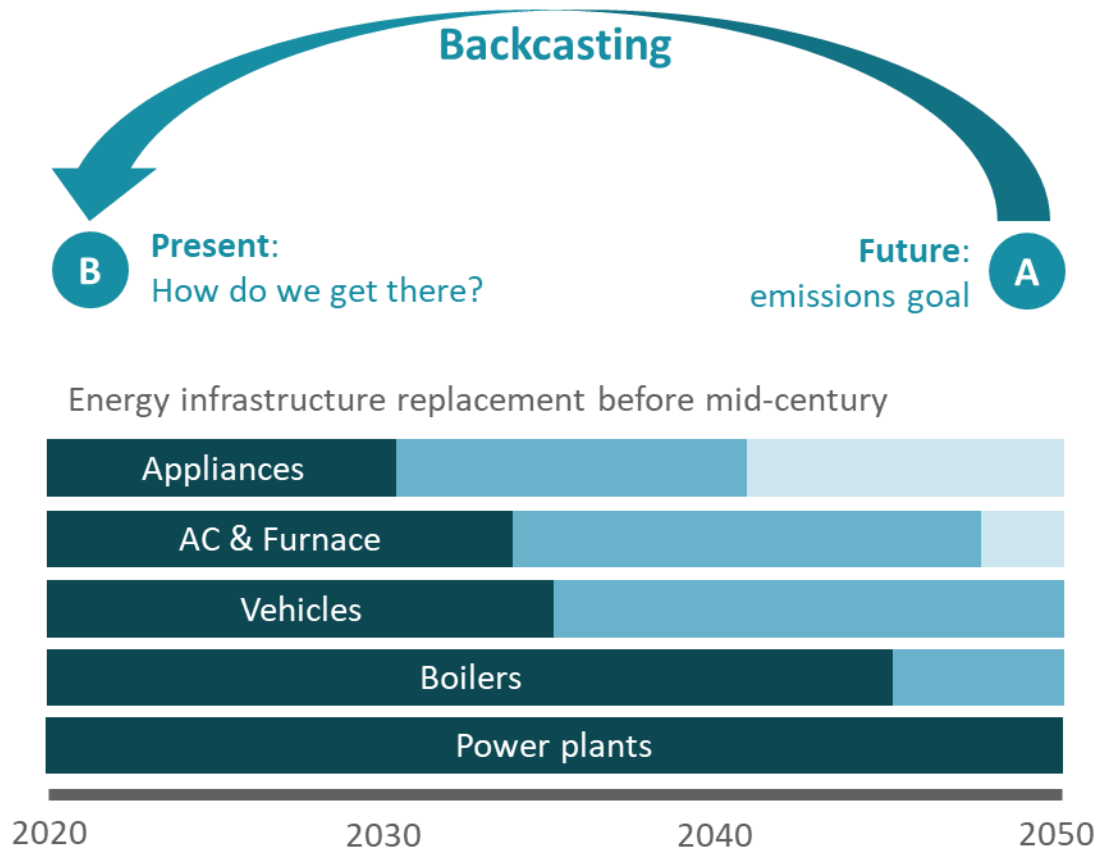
Backcasting

B Present:
How do we get there?

Future:
emissions goal A

Energy infrastructure replacement before mid-century

Appliances

AC & Furnace

Vehicles

Boilers

Power plants

2020 2030 2040 2050